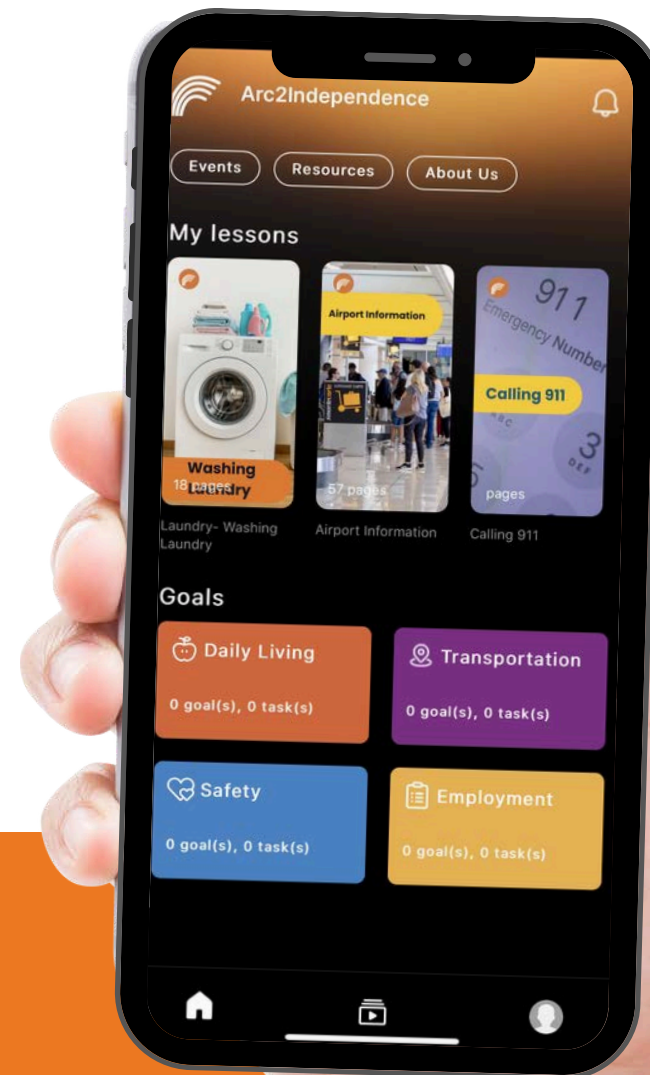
Arc2Independence

Events
Resources
About Us

My lessons

Washing Laundry
18 pages
Laundry- Washing Laundry

Airport Information
57 pages
Airport Information

911
Emergency Number
Calling 911
pages
Calling 911

Goals

Daily Living
0 goal(s), 0 task(s)

Transportation
0 goal(s), 0 task(s)

Safety
0 goal(s), 0 task(s)

Employment
0 goal(s), 0 task(s)